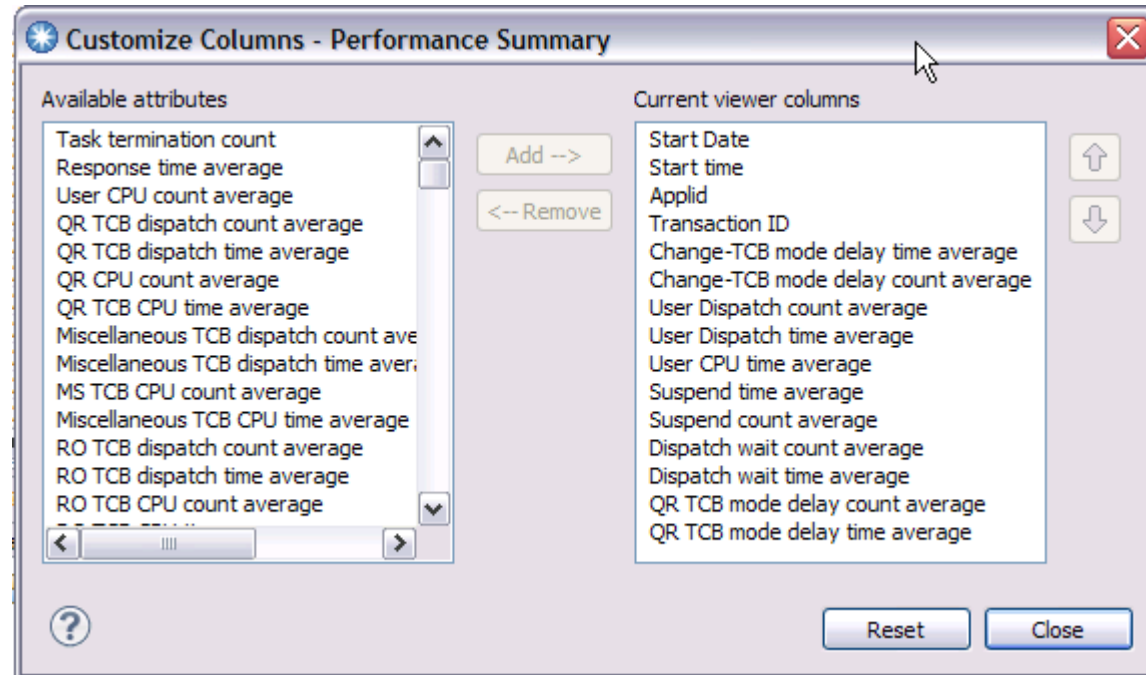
Customize Columns - Performance Summary

Available attributes

Task termination count
Response time average
User CPU count average
QR TCB dispatch count average
QR TCB dispatch time average
QR CPU count average
QR TCB CPU time average
Miscellaneous TCB dispatch count ave
Miscellaneous TCB dispatch time avera
MS TCB CPU count average
Miscellaneous TCB CPU time average
RO TCB dispatch count average
RO TCB dispatch time average
RO TCB CPU count average
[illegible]

Add -->
<-- Remove

Current viewer columns

Start Date
Start time
Applid
Transaction ID
Change-TCB mode delay time average
Change-TCB mode delay count average
User Dispatch count average
User Dispatch time average
User CPU time average
Suspend time average
Suspend count average
Dispatch wait count average
Dispatch wait time average
QR TCB mode delay count average
QR TCB mode delay time average

Reset
Close